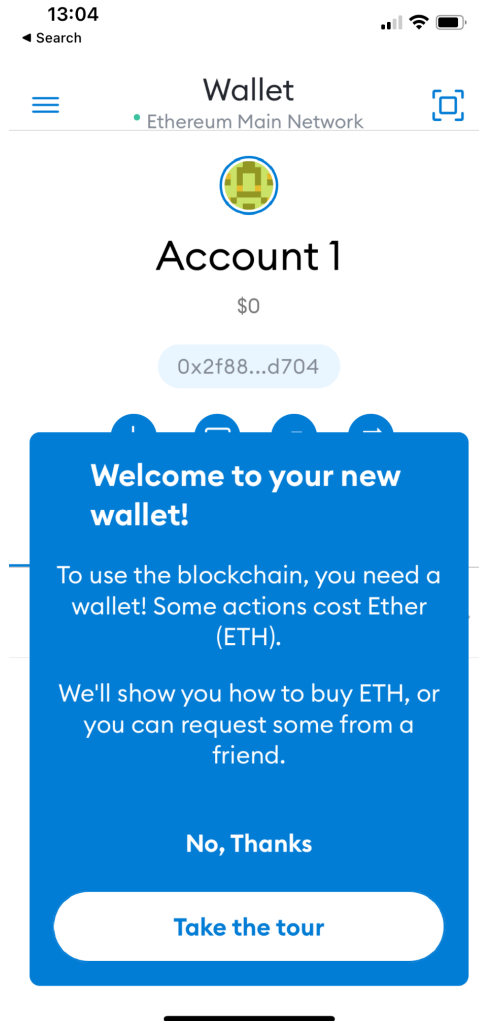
13:04
◀ Search

Wallet
Ethereum Main Network

Account 1
$0
0x2f88...d704

Welcome to your new wallet!

To use the blockchain, you need a wallet! Some actions cost Ether (ETH).

We'll show you how to buy ETH, or you can request some from a friend.

No, Thanks

Take the tour